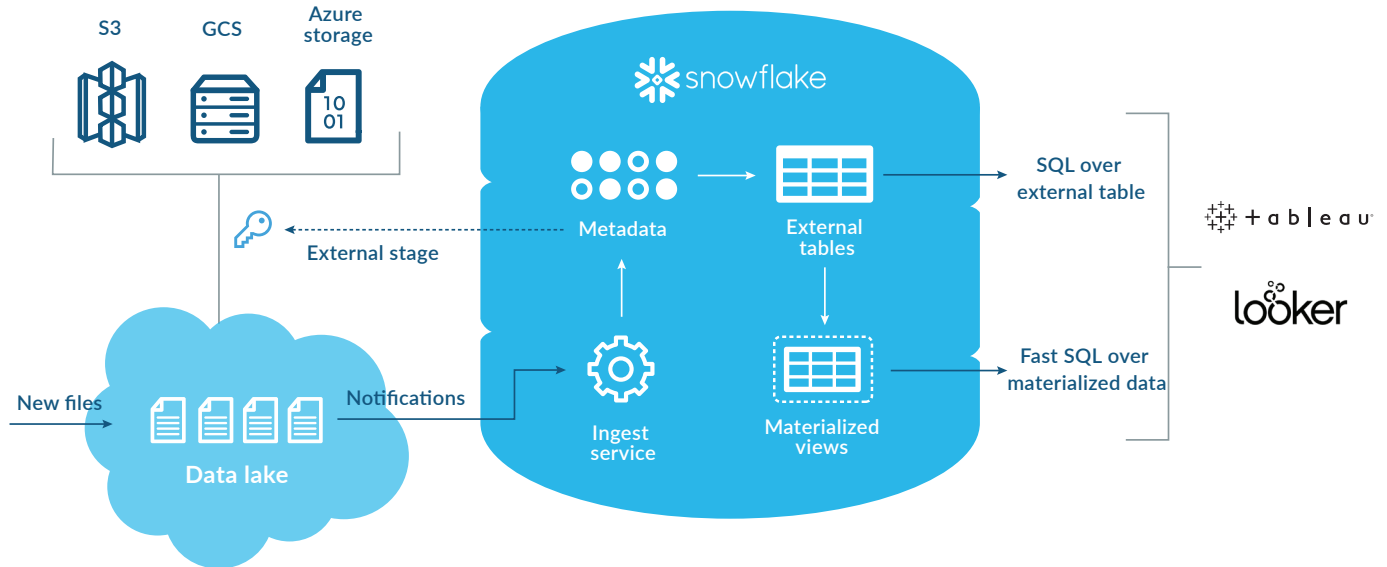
S3

GCS

Azure storage

10
01

snowflake

Metadata

External tables

SQL over external table

External stage

Ingest service

Materialized views

Fast SQL over materialized data

+ a b | e a u

looker

New files

Notifications

Data lake